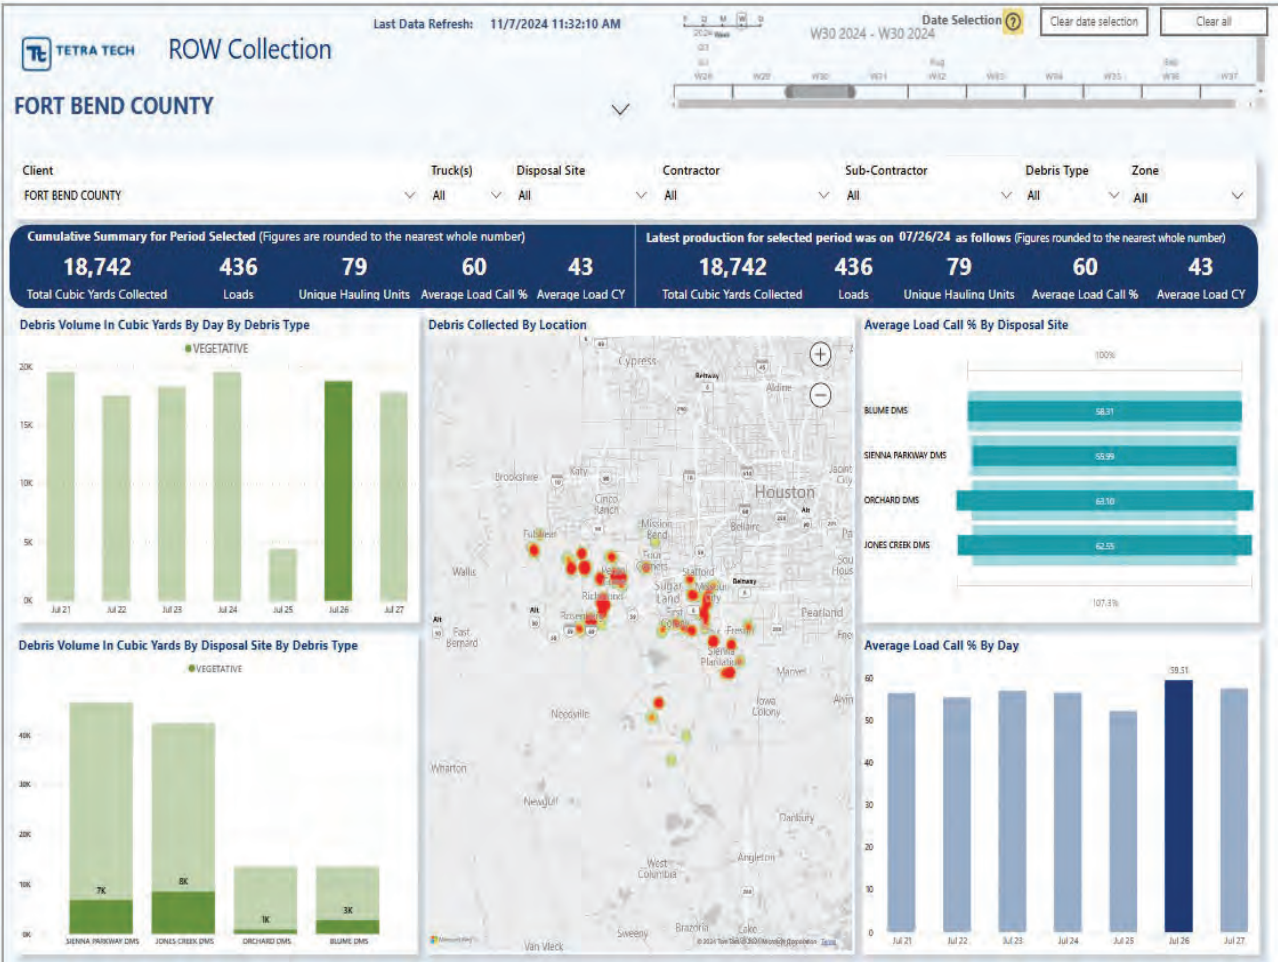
TETRA TECH ROW Collection

Last Data Refresh: 11/7/2024 11:32:10 AM

Date Selection
W30 2024 - W30 2024
Clear date selection
Clear all

FORT BEND COUNTY

Client
FORT BEND COUNTY
Truck(s)
All
Disposal Site
All
Contractor
All
Sub-Contractor
All
Debris Type
All
Zone
All

Cumulative Summary for Period Selected (Figures are rounded to the nearest whole number)
18,742 Total Cubic Yards Collected
436 Loads
79 Unique Hauling Units
60 Average Load Call %
43 Average Load CY

Latest production for selected period was on 07/26/24 as follows (Figures rounded to the nearest whole number)
18,742 Total Cubic Yards Collected
436 Loads
79 Unique Hauling Units
60 Average Load Call %
43 Average Load CY

Debris Volume In Cubic Yards By Day By Debris Type
VEGETATIVE
20K
15K
10K
5K
0K
Jul 21 Jul 22 Jul 23 Jul 24 Jul 25 Jul 26 Jul 27

Debris Collected By Location
Cypress
Aldine
Brookshire
Katy
Cinco Ranch
Houston
Jacinto City
Mission Bend
Bellaire
Fulshear
Four Corners
Wallis
Sugar Land
Stafford
Missouri City
Richmond
Rosenberg
Pearland
Fresno
Sienna Plantation
Fast Bernard
Manvel
Iowa Colony
Alvin
Needville
Wharton
Newgulf
Danbury
Angleton
West Columbia
Brazoria
Sweeny
Van Vleck
Lake
© 2024 TomTom, © 2024 Microsoft Corporation Terms

Average Load Call % By Disposal Site
100%
BLUME DMS 58.31
SIENNA PARKWAY DMS 55.99
ORCHARD DMS 63.10
JONES CREEK DMS 62.55
107.31%

Debris Volume In Cubic Yards By Disposal Site By Debris Type
VEGETATIVE
40K
30K
20K
10K
0K
7K
8K
1K
3K
SIENNA PARKWAY DMS JONES CREEK DMS ORCHARD DMS BLUME DMS

Average Load Call % By Day
60
50
40
30
20
10
0
59.51
Jul 21 Jul 22 Jul 23 Jul 24 Jul 25 Jul 26 Jul 27